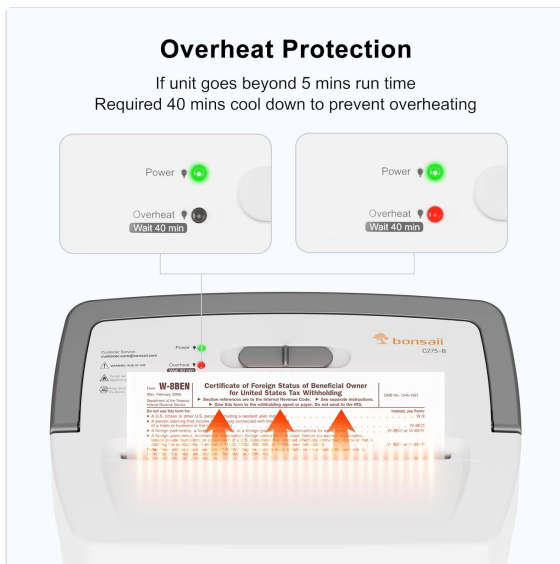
Overheat Protection

If unit goes beyond 5 mins run time
Required 40 mins cool down to prevent overheating

Power

Overheat
Wait 40 min

Power

Overheat
Wait 40 min

bonsaii
C275-B

Customer Service
customer.care@bonsaii.com

Power

Overheat

Form W-8BEN
(Rev. February 2006)
Department of the Treasury
Internal Revenue Service

Certificate of Foreign Status of Beneficial Owner for United States Tax Withholding
► Section references are to the Internal Revenue Code. ► See separate instructions.
► Give this form to the withholding agent or payer. Do not send to the IRS.

OMB No. 1545-1621

Do not use this form for:
Instead, use Form:
W-9
W-8ECI
W-8ECI or W-8IMY
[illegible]